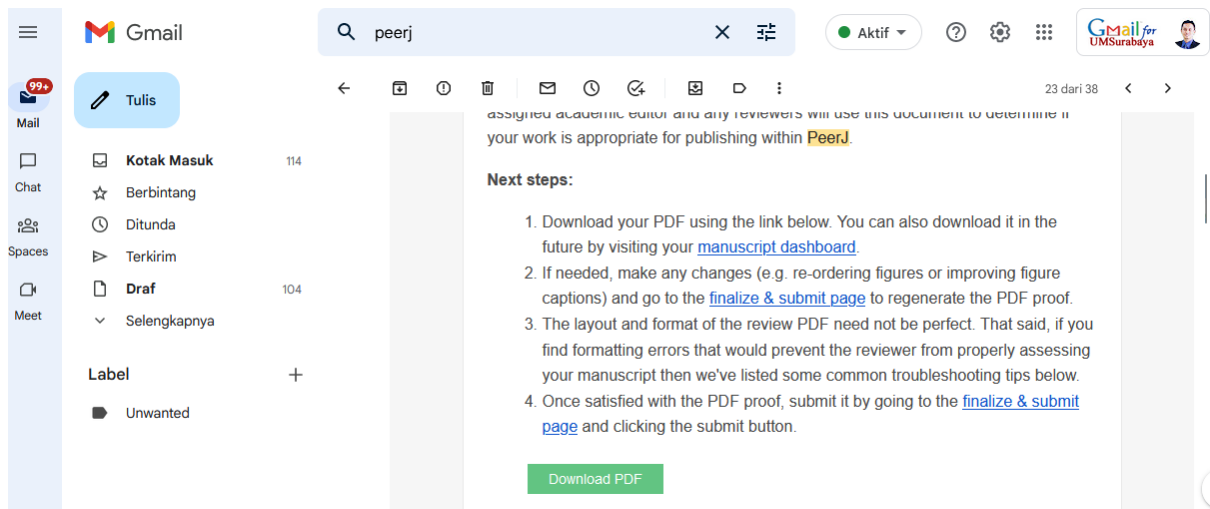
Gmail

peerj

Aktif

Gmail for UMSurabaya

99+
Mail

Chat

Spaces

Meet

Tulis

Kotak Masuk 114
Berbintang
Ditunda
Terkirim
Draf 104
Selengkapnya

Label
Unwanted

23 dari 38

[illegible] assigned academic editor and any reviewers will use this document to determine if your work is appropriate for publishing within PeerJ.

Next steps:

1. Download your PDF using the link below. You can also download it in the future by visiting your manuscript dashboard.
2. If needed, make any changes (e.g. re-ordering figures or improving figure captions) and go to the finalize & submit page to regenerate the PDF proof.
3. The layout and format of the review PDF need not be perfect. That said, if you find formatting errors that would prevent the reviewer from properly assessing your manuscript then we've listed some common troubleshooting tips below.
4. Once satisfied with the PDF proof, submit it by going to the finalize & submit page and clicking the submit button.

Download PDF